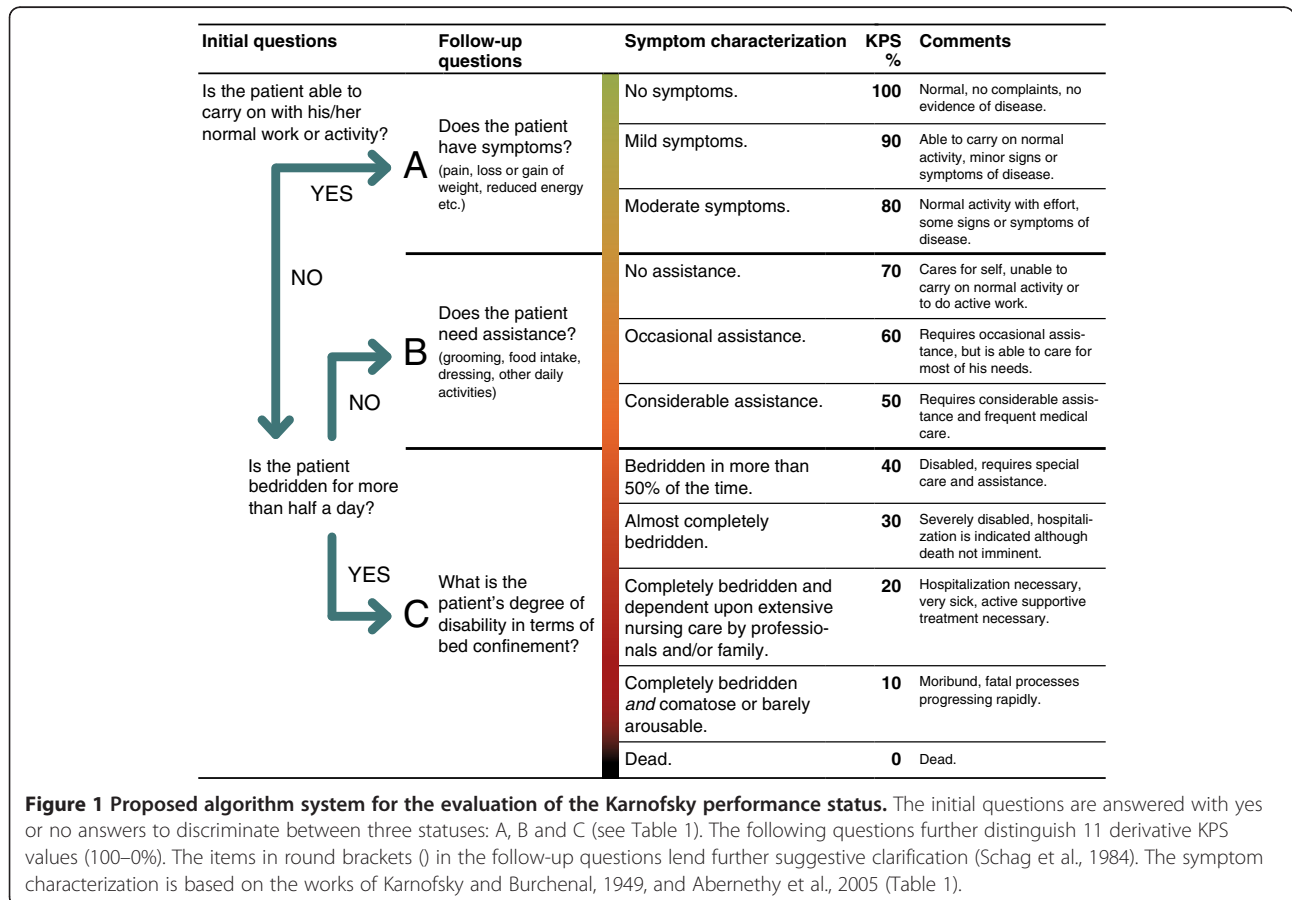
| Initial questions | Follow-up questions | Symptom characterization | KPS % | Comments |
|---|---|---|---|---|
| Is the patient able to carry on with his/her normal work or activity? | Does the patient have symptoms? (pain, loss or gain of weight, reduced energy etc.) | No symptoms. | **100** | Normal, no complaints, no evidence of disease. |
| | A | Mild symptoms. | **90** | Able to carry on normal activity, minor signs or symptoms of disease. |
| YES | | Moderate symptoms. | **80** | Normal activity with effort, some signs or symptoms of disease. |
| NO | Does the patient need assistance? (grooming, food intake, dressing, other daily activities) | No assistance. | **70** | Cares for self, unable to carry on normal activity or to do active work. |
| | B | Occasional assistance. | **60** | Requires occasional assistance, but is able to care for most of his needs. |
| NO | | Considerable assistance. | **50** | Requires considerable assistance and frequent medical care. |
| Is the patient bedridden for more than half a day? | | Bedridden in more than 50% of the time. | **40** | Disabled, requires special care and assistance. |
| | | Almost completely bedridden. | **30** | Severely disabled, hospitalization is indicated although death not imminent. |
| YES | C What is the patient's degree of disability in terms of bed confinement? | Completely bedridden and dependent upon extensive nursing care by professionals and/or family. | **20** | Hospitalization necessary, very sick, active supportive treatment necessary. |
| | | Completely bedridden *and* comatose or barely arousable. | **10** | Moribund, fatal processes progressing rapidly. |
| | | Dead. | **0** | Dead. |

**Figure 1 Proposed algorithm system for the evaluation of the Karnofsky performance status.** The initial questions are answered with yes or no answers to discriminate between three statuses: A, B and C (see Table 1). The following questions further distinguish 11 derivative KPS values (100–0%). The items in round brackets () in the follow-up questions lend further suggestive clarification (Schag et al., 1984). The symptom characterization is based on the works of Karnofsky and Burchenal, 1949, and Abernethy et al., 2005 (Table 1).